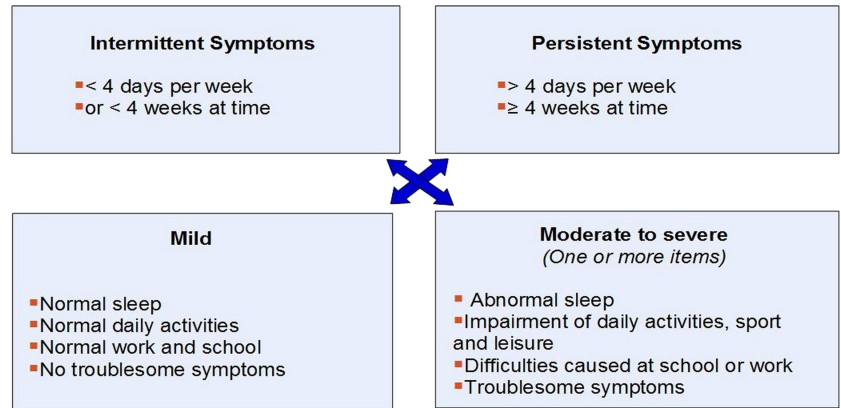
Intermittent Symptoms

▪< 4 days per week
▪or < 4 weeks at time

Persistent Symptoms

▪> 4 days per week
▪≥ 4 weeks at time

Mild

▪Normal sleep
▪Normal daily activities
▪Normal work and school
▪No troublesome symptoms

Moderate to severe
(One or more items)

▪ Abnormal sleep
▪Impairment of daily activities, sport and leisure
▪Difficulties caused at school or work
▪Troublesome symptoms